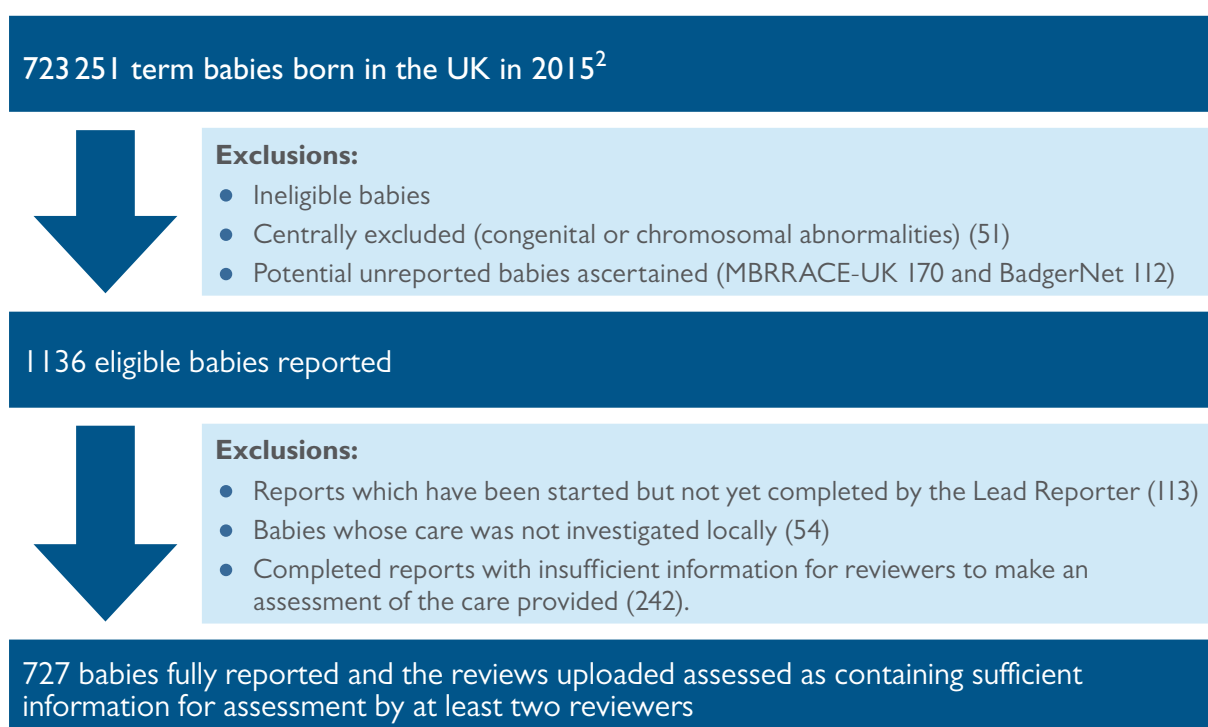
723 251 term babies born in the UK in 2015$^{2}$

**Exclusions:**
- Ineligible babies
- Centrally excluded (congenital or chromosomal abnormalities) (51)
- Potential unreported babies ascertained (MBRRACE-UK 170 and BadgerNet 112)

1136 eligible babies reported

**Exclusions:**
- Reports which have been started but not yet completed by the Lead Reporter (113)
- Babies whose care was not investigated locally (54)
- Completed reports with insufficient information for reviewers to make an assessment of the care provided (242).

727 babies fully reported and the reviews uploaded assessed as containing sufficient information for assessment by at least two reviewers